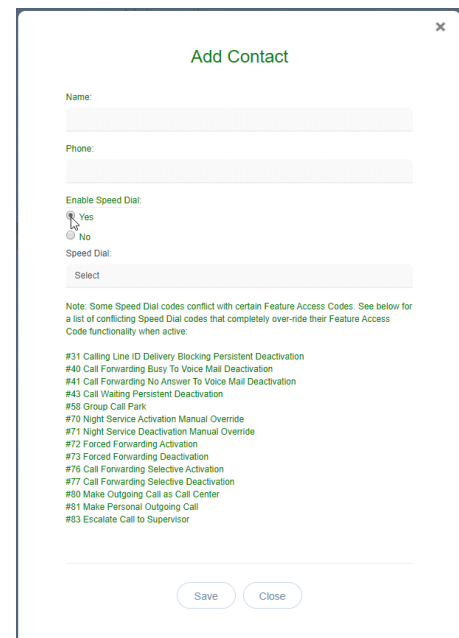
×

Add Contact

Name:

Phone:

Enable Speed Dial:

Yes

No

Speed Dial:

Select

Note: Some Speed Dial codes conflict with certain Feature Access Codes. See below for a list of conflicting Speed Dial codes that completely over-ride their Feature Access Code functionality when active:

#31 Calling Line ID Delivery Blocking Persistent Deactivation
#40 Call Forwarding Busy To Voice Mail Deactivation
#41 Call Forwarding No Answer To Voice Mail Deactivation
#43 Call Waiting Persistent Deactivation
#58 Group Call Park
#70 Night Service Activation Manual Override
#71 Night Service Deactivation Manual Override
#72 Forced Forwarding Activation
#73 Forced Forwarding Deactivation
#76 Call Forwarding Selective Activation
#77 Call Forwarding Selective Deactivation
#80 Make Outgoing Call as Call Center
#81 Make Personal Outgoing Call
#83 Escalate Call to Supervisor

Save Close